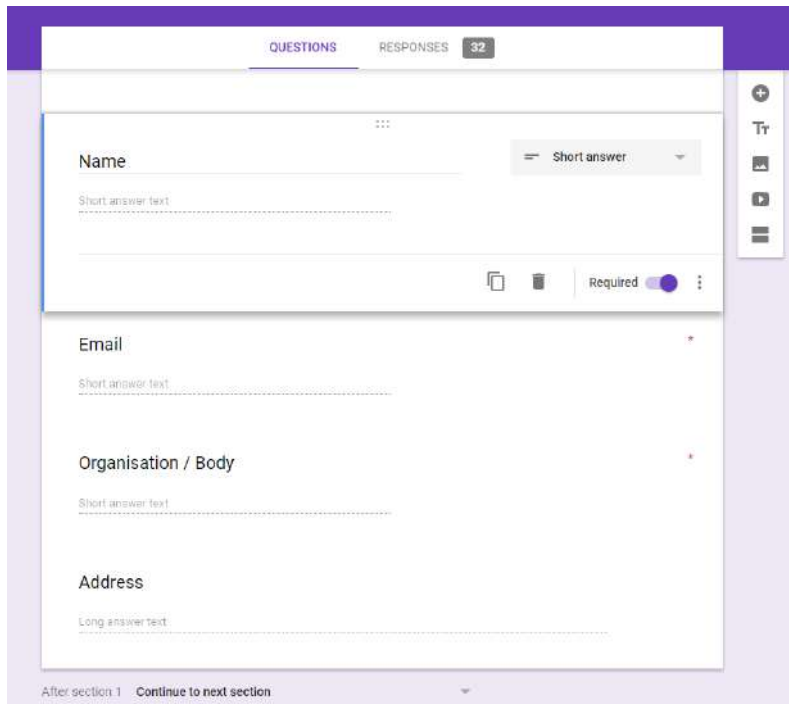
QUESTIONS RESPONSES 32

Name

Short answer

Short answer text

Required

Email *

Short answer text

Organisation / Body *

Short answer text

Address

Long answer text

After section 1 Continue to next section